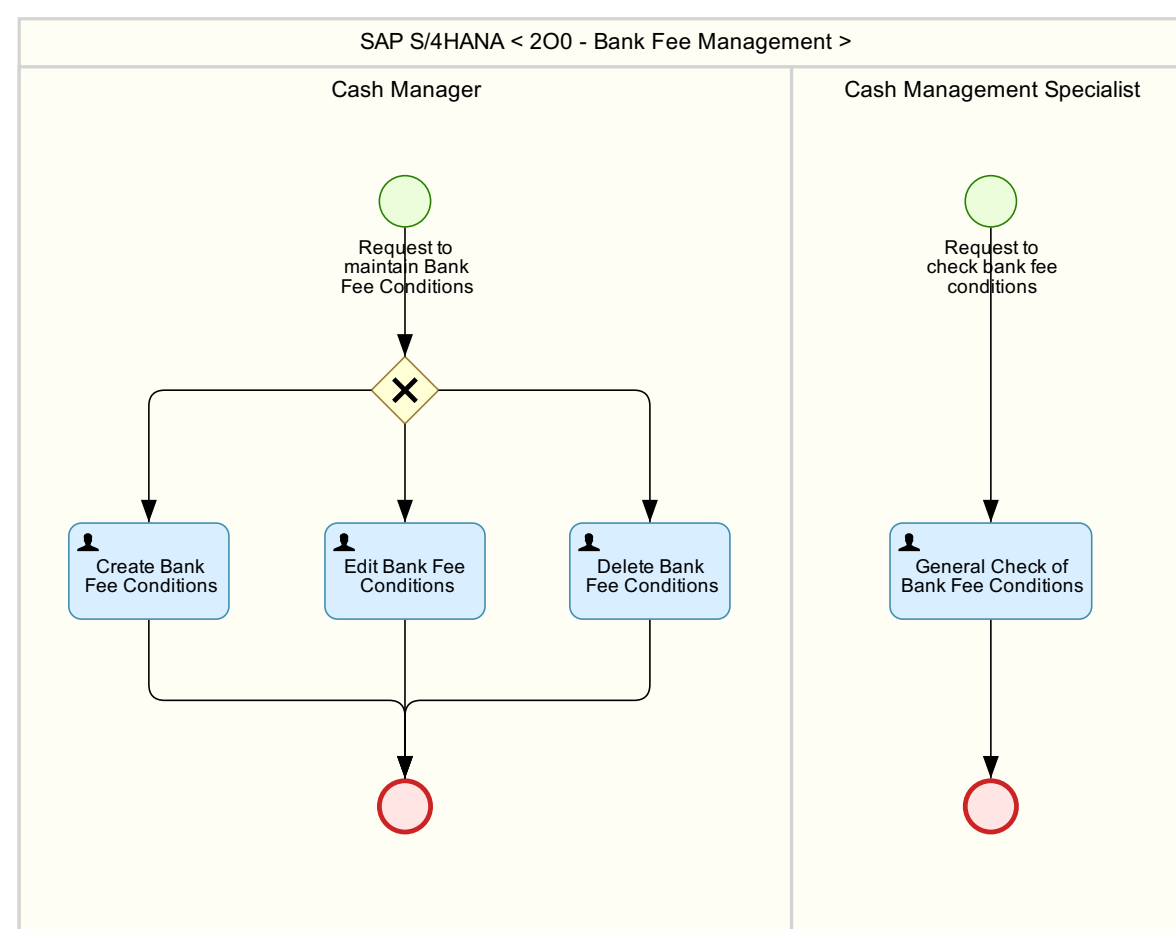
SAP S/4HANA < 2O0 - Bank Fee Management >

Cash Manager

Request to maintain Bank Fee Conditions

Create Bank Fee Conditions

Edit Bank Fee Conditions

Delete Bank Fee Conditions

Cash Management Specialist

Request to check bank fee conditions

General Check of Bank Fee Conditions